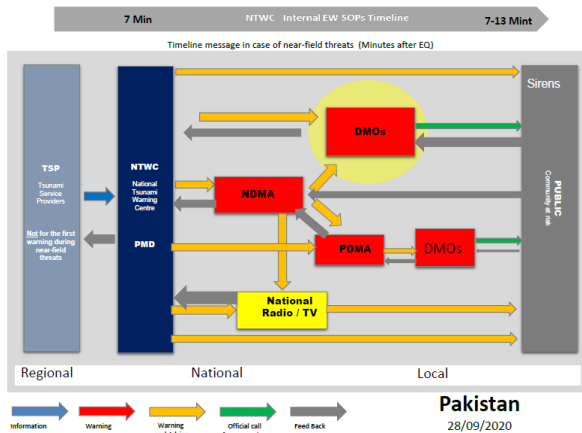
7 Min NTWC Internal EW SOPs Timeline 7-13 Mint

Timeline message in case of near-field threats (Minutes after EQ)

TSP
Tsunami Service Providers
Not for the first warning during near-field threats

NTWC
National Tsunami Warning Centre

PMD

Sirens

DMOs

NDMA

PDMA

DMOs

PUBLIC
Community at risk

National Radio / TV

Regional

National

Local

Information

Warning

Warning

Official call

Feed Back

Pakistan
28/09/2020